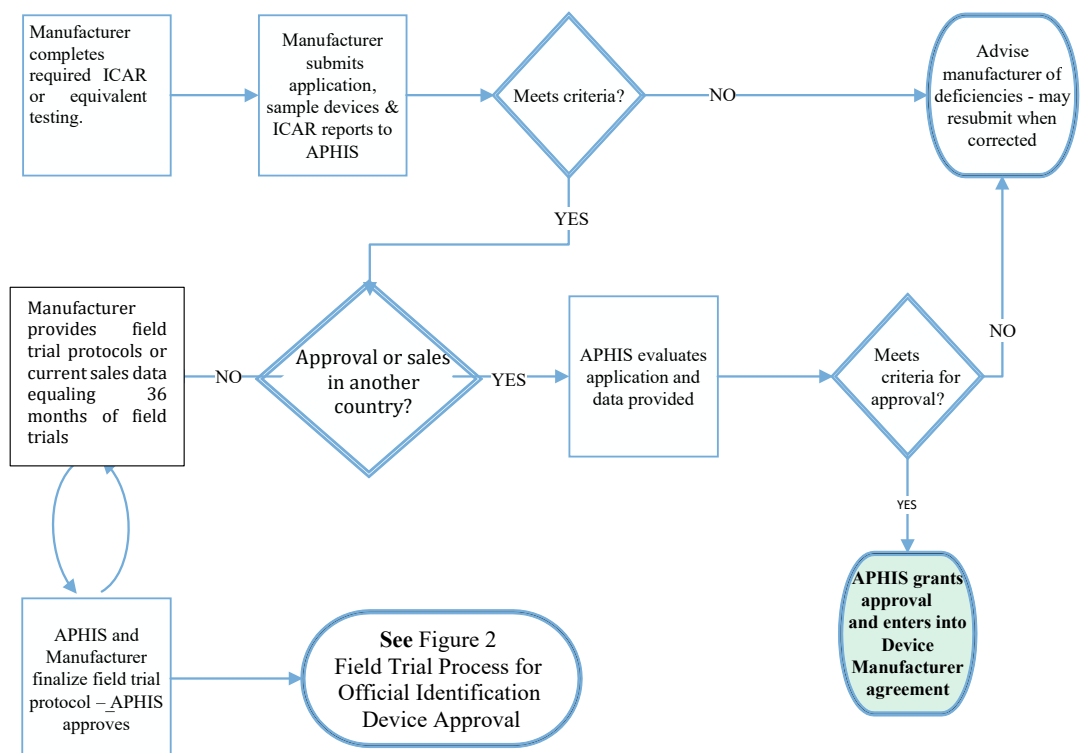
Manufacturer completes required ICAR or equivalent testing.

Manufacturer submits application, sample devices & ICAR reports to APHIS

Meets criteria?

NO

Advise manufacturer of deficiencies - may resubmit when corrected

YES

Manufacturer provides field trial protocols or current sales data equaling 36 months of field trials

NO

Approval or sales in another country?

YES

APHIS evaluates application and data provided

Meets criteria for approval?

NO

YES

APHIS grants approval and enters into Device Manufacturer agreement

APHIS and Manufacturer finalize field trial protocol –_APHIS approves

**See** Figure 2 Field Trial Process for Official Identification Device Approval